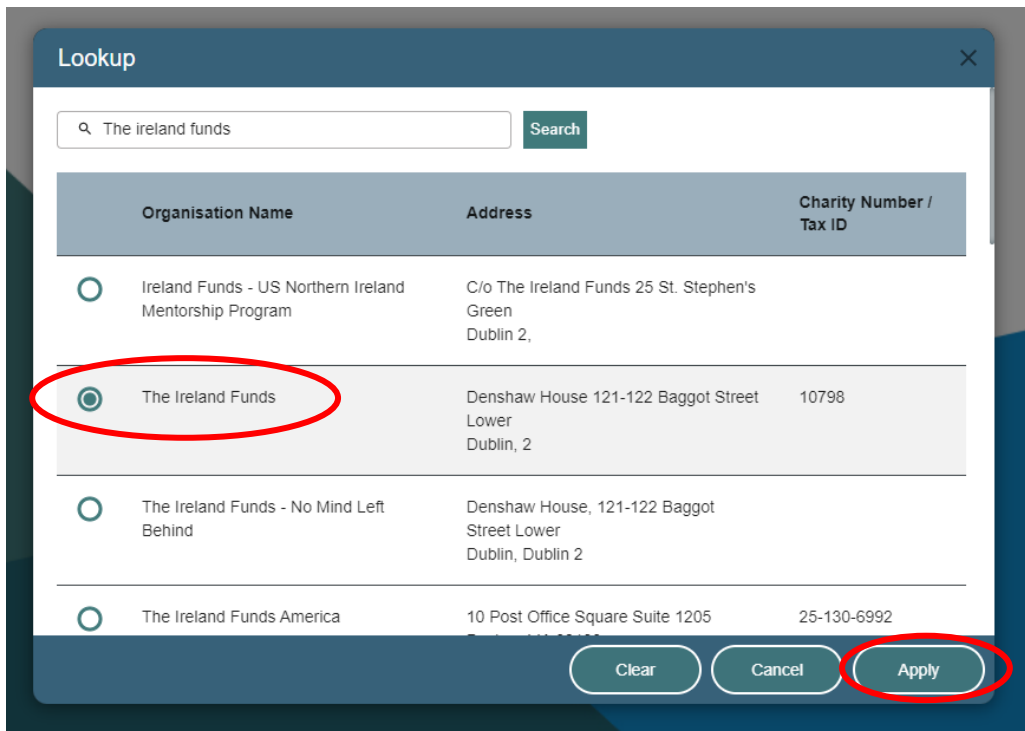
Lookup

×

The ireland funds

Search

| | Organisation Name | Address | Charity Number / Tax ID |
|---|---|---|---|
| | Ireland Funds - US Northern Ireland Mentorship Program | C/o The Ireland Funds 25 St. Stephen's Green Dublin 2, | |
| | The Ireland Funds | Denshaw House 121-122 Baggot Street Lower Dublin, 2 | 10798 |
| | The Ireland Funds - No Mind Left Behind | Denshaw House, 121-122 Baggot Street Lower Dublin, Dublin 2 | |
| | The Ireland Funds America | 10 Post Office Square Suite 1205 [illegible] | 25-130-6992 |

Clear

Cancel

Apply